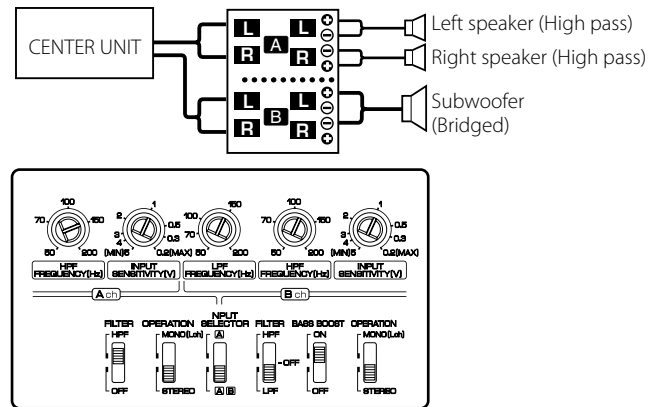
CENTER UNIT

L A L
R R
L B L
R R

Left speaker (High pass)
Right speaker (High pass)
Subwoofer (Bridged)

100
70 150
50 200
HPF FREQUENCY(Hz)

2 1
3 0.5
4 0.3
(MIN)5 0.2(MAX)
INPUT SENSITIVITY(V)

150
100
70
50 200
LPF FREQUENCY(Hz)

100
70 150
50 200
HPF FREQUENCY(Hz)

2 1
3 0.5
4 0.3
(MIN)5 0.2(MAX)
INPUT SENSITIVITY(V)

A ch
B ch

FILTER
HPF
OFF

OPERATION
MONO(Lch)
STEREO

INPUT SELECTOR
A
A B

FILTER
HPF
OFF
LPF

BASS BOOST
ON
OFF

OPERATION
MONO(Lch)
STEREO